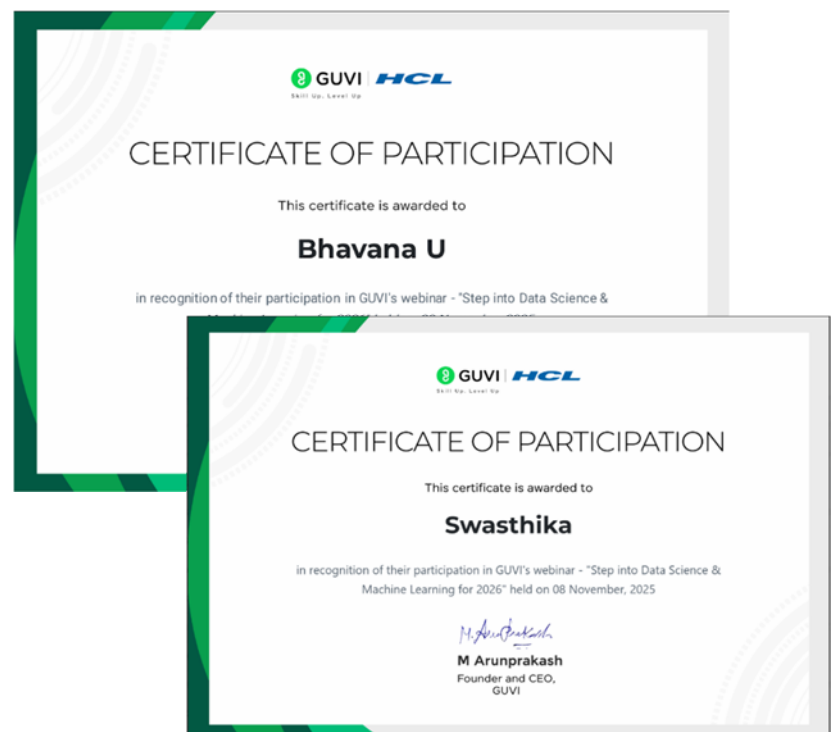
GUVI | HCL
Skill Up. Level Up

CERTIFICATE OF PARTICIPATION

This certificate is awarded to

Bhavana U

in recognition of their participation in GUVI's webinar - "Step into Data Science & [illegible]

GUVI | HCL
Skill Up. Level Up

CERTIFICATE OF PARTICIPATION

This certificate is awarded to

Swasthika

in recognition of their participation in GUVI's webinar - "Step into Data Science & Machine Learning for 2026" held on 08 November, 2025

M. Arunprakash

M Arunprakash
Founder and CEO,
GUVI